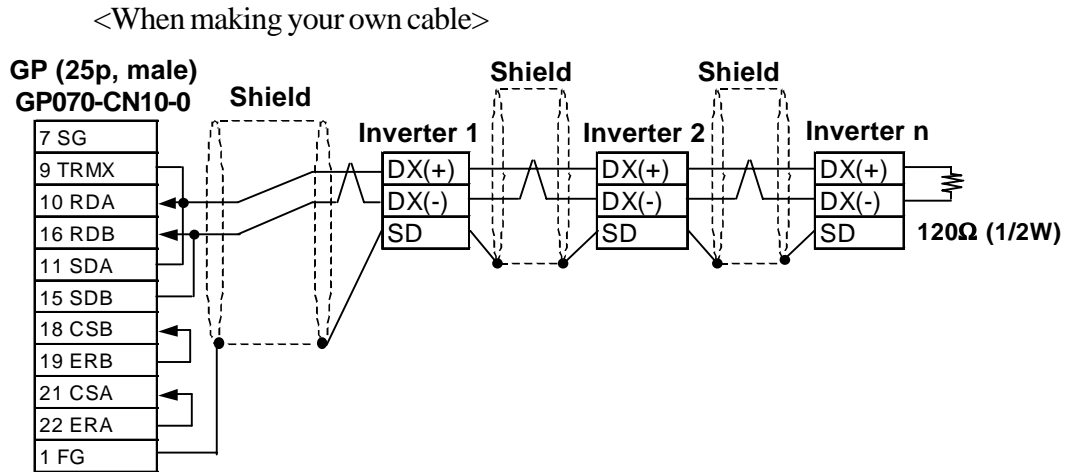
<When making your own cable>

GP (25p, male)
GP070-CN10-0

Shield

Shield

Shield

7 SG
9 TRMX
10 RDA
16 RDB
11 SDA
15 SDB
18 CSB
19 ERB
21 CSA
22 ERA
1 FG

Inverter 1
DX(+)
DX(-)
SD

Inverter 2
DX(+)
DX(-)
SD

Inverter n
DX(+)
DX(-)
SD

120Ω (1/2W)